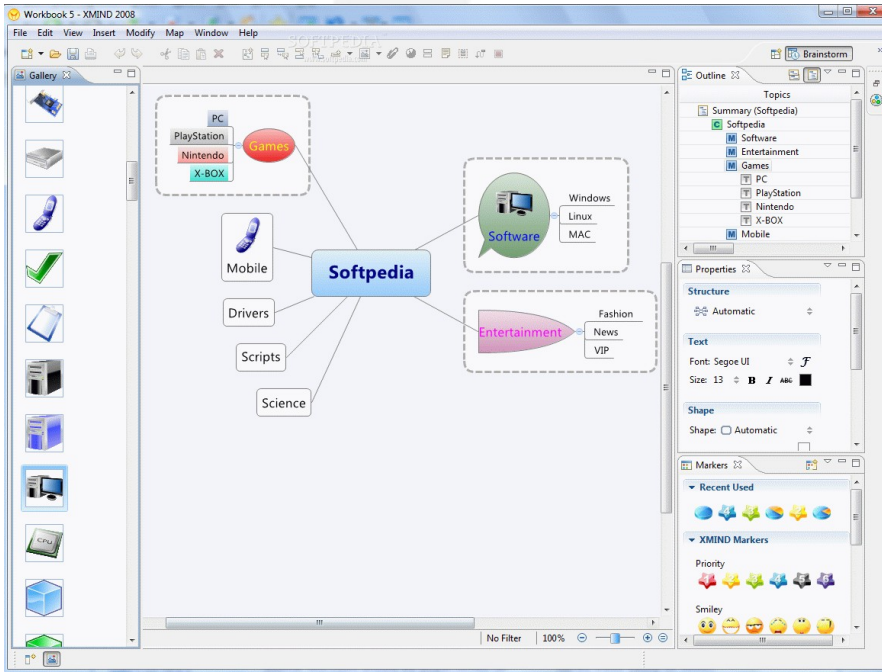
Workbook 5 - XMIND 2008

File Edit View Insert Modify Map Window Help

SOFTPEDIA

Brainstorm

Gallery

Outline

Topics

Summary (Softpedia)
Softpedia
Software
Entertainment
Games
PC
PlayStation
Nintendo
X-BOX
Mobile

PC
PlayStation
Nintendo
X-BOX
Games

Mobile

Softpedia

Software
Windows
Linux
MAC

Drivers

Scripts

Science

Entertainment
Fashion
News
VIP

Properties

Structure
Automatic

Text
Font: Segoe UI
Size: 13 B I ABC

Shape
Shape: Automatic

Markers

Recent Used

XMIND Markers

Priority

Smiley

No Filter 100%